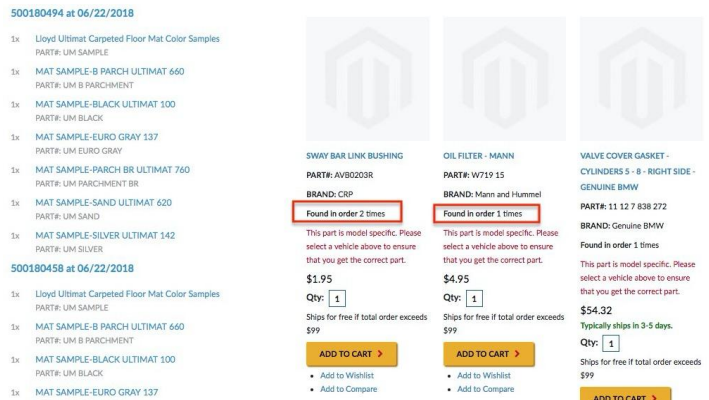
500180494 at 06/22/2018

1x Lloyd Ultimat Carpeted Floor Mat Color Samples
PART#: UM SAMPLE

1x MAT SAMPLE-B PARCH ULTIMAT 660
PART#: UM B PARCHMENT

1x MAT SAMPLE-BLACK ULTIMAT 100
PART#: UM BLACK

1x MAT SAMPLE-EURO GRAY 137
PART#: UM EURO GRAY

1x MAT SAMPLE-PARCH BR ULTIMAT 760
PART#: UM PARCHMENT BR

1x MAT SAMPLE-SAND ULTIMAT 620
PART#: UM SAND

1x MAT SAMPLE-SILVER ULTIMAT 142
PART#: UM SILVER

500180458 at 06/22/2018

1x Lloyd Ultimat Carpeted Floor Mat Color Samples
PART#: UM SAMPLE

1x MAT SAMPLE-B PARCH ULTIMAT 660
PART#: UM B PARCHMENT

1x MAT SAMPLE-BLACK ULTIMAT 100
PART#: UM BLACK

1x MAT SAMPLE-EURO GRAY 137

SWAY BAR LINK BUSHING
PART#: AVB0203R
BRAND: CRP
Found in order 2 times
This part is model specific. Please select a vehicle above to ensure that you get the correct part.
$1.95
Qty: 1
Ships for free if total order exceeds $99
ADD TO CART
• Add to Wishlist
• Add to Compare

OIL FILTER - MANN
PART#: W719 15
BRAND: Mann and Hummel
Found in order 1 times
This part is model specific. Please select a vehicle above to ensure that you get the correct part.
$4.95
Qty: 1
Ships for free if total order exceeds $99
ADD TO CART
• Add to Wishlist
• Add to Compare

VALVE COVER GASKET - CYLINDERS 5 - 8 - RIGHT SIDE - GENUINE BMW
PART#: 11 12 7 838 272
BRAND: Genuine BMW
Found in order 1 times
This part is model specific. Please select a vehicle above to ensure that you get the correct part.
$54.32
Typically ships in 3-5 days.
Qty: 1
Ships for free if total order exceeds $99
ADD TO CART